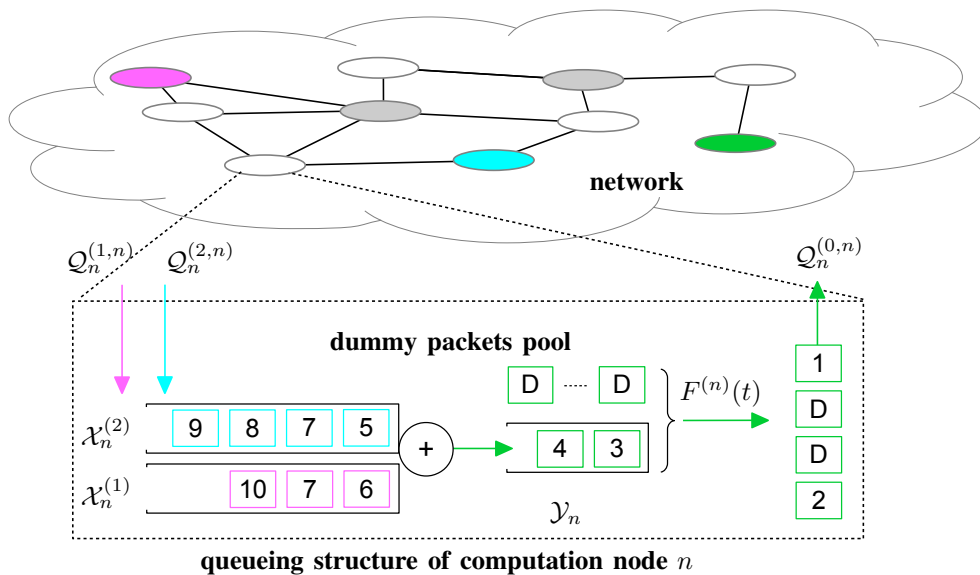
network

$\mathcal{Q}_n^{(1,n)}$ $\mathcal{Q}_n^{(2,n)}$

$\mathcal{Q}_n^{(0,n)}$

dummy packets pool

D ····· D

$F^{(n)}(t)$

$\mathcal{X}_n^{(2)}$ 9 8 7 5

+

4 3

$\mathcal{X}_n^{(1)}$ 10 7 6

$\mathcal{Y}_n$

1
D
D
2

queueing structure of computation node $n$